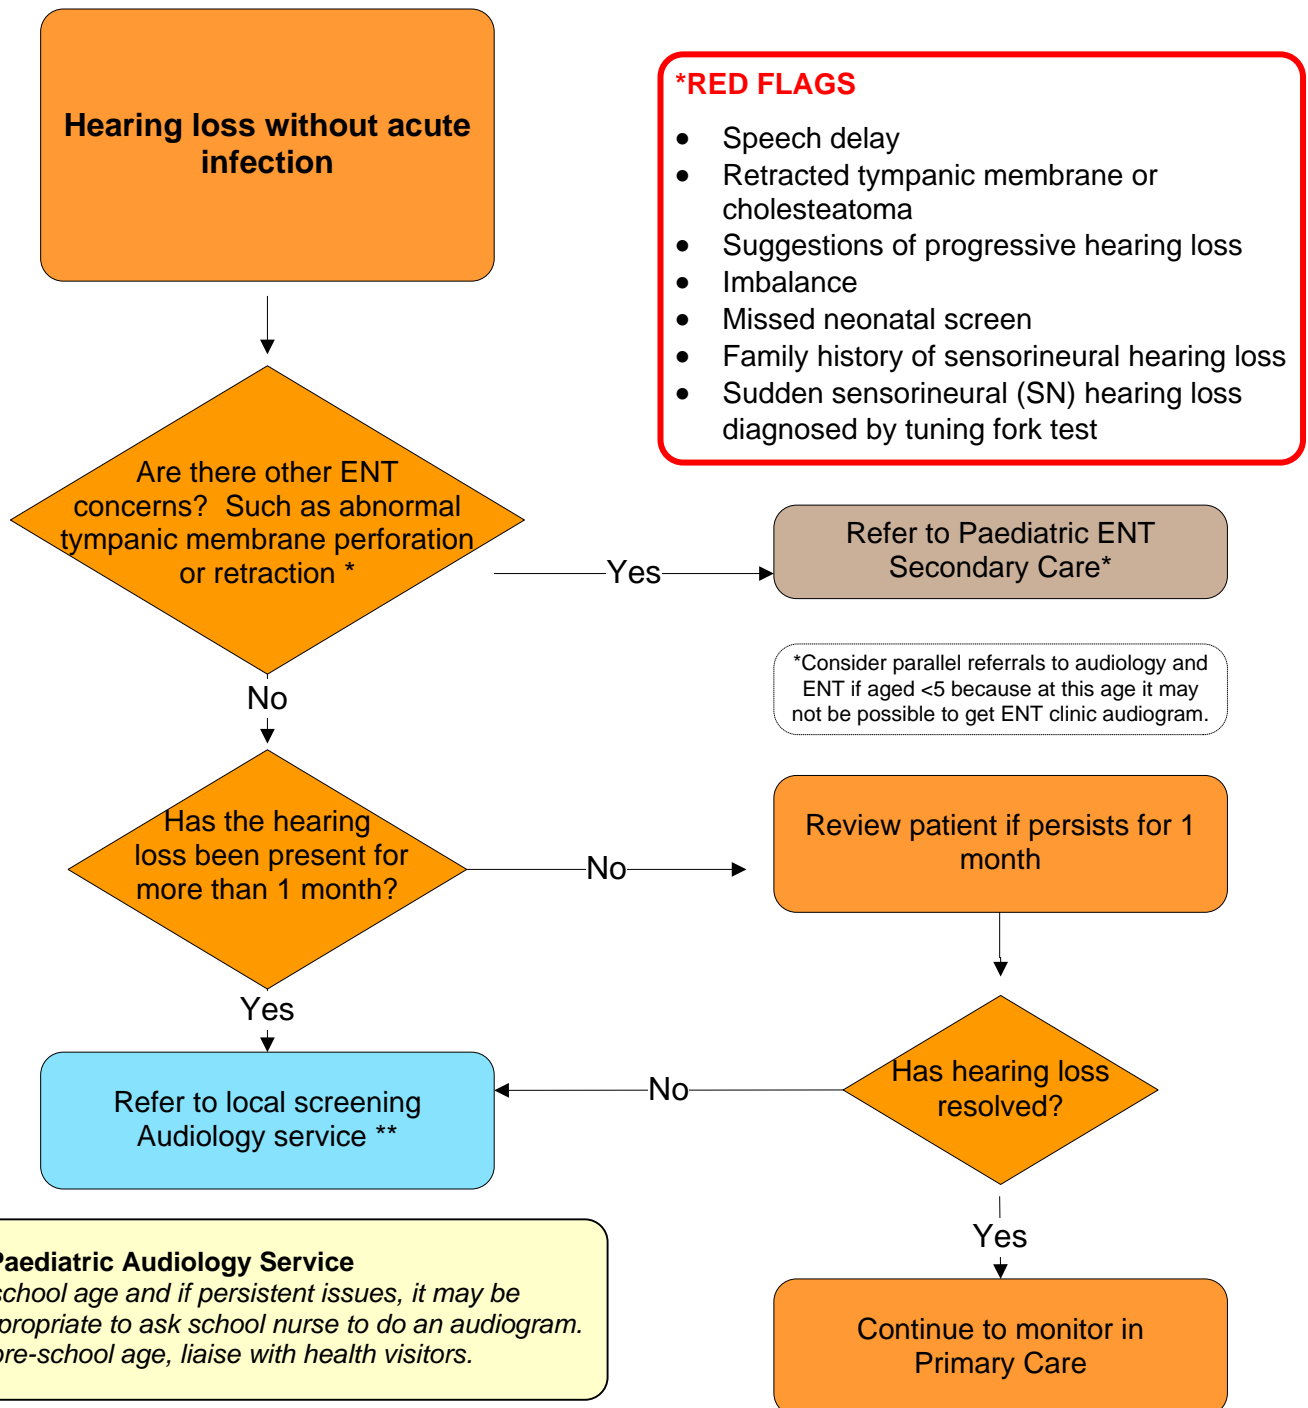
Hearing loss without acute infection

*RED FLAGS
- Speech delay
- Retracted tympanic membrane or cholesteatoma
- Suggestions of progressive hearing loss
- Imbalance
- Missed neonatal screen
- Family history of sensorineural hearing loss
- Sudden sensorineural (SN) hearing loss diagnosed by tuning fork test

Are there other ENT concerns? Such as abnormal tympanic membrane perforation or retraction *

Yes

Refer to Paediatric ENT Secondary Care*

*Consider parallel referrals to audiology and ENT if aged <5 because at this age it may not be possible to get ENT clinic audiogram.

No

Has the hearing loss been present for more than 1 month?

No

Review patient if persists for 1 month

Yes

Refer to local screening Audiology service **

No

Has hearing loss resolved?

Yes

Continue to monitor in Primary Care

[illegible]aediatric Audiology Service
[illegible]school age and if persistent issues, it may be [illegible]propriate to ask school nurse to do an audiogram. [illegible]re-school age, liaise with health visitors.